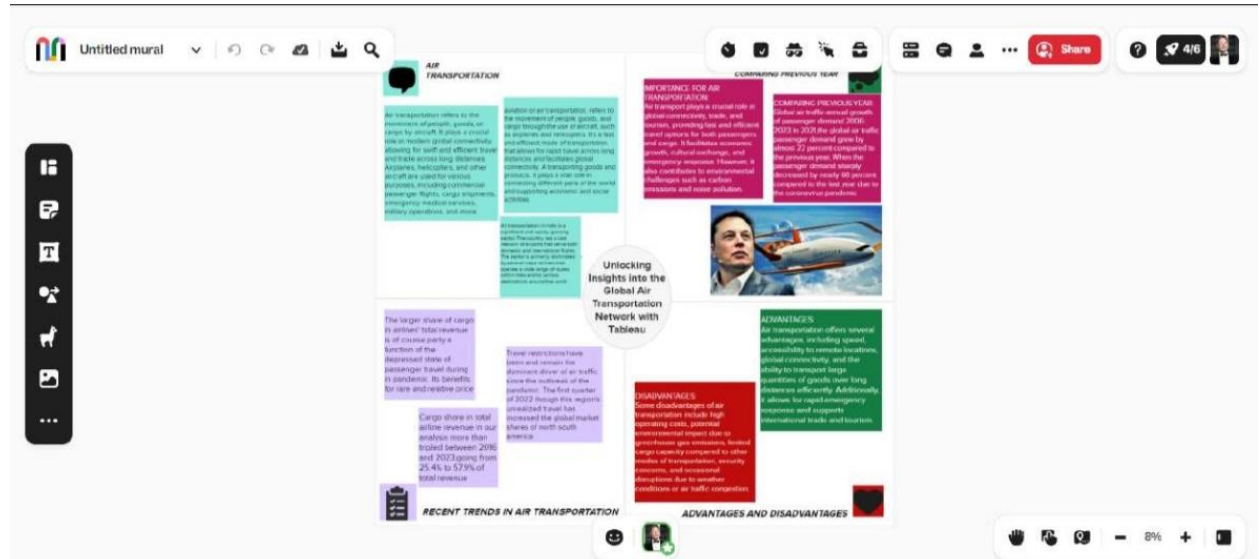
Untitled mural

Share

4/6

AIR TRANSPORTATION

Air transportation refers to the movement of people, goods, or cargo by aircraft. It plays a crucial role in modern global connectivity, allowing for swift and efficient travel and trade across long distances. Airplanes, helicopters, and other aircraft are used for various purposes, including commercial passenger flights, cargo shipments, emergency medical services, military operations, and more.

aviation or air transportation, refers to the movement of people, goods, and cargo through the use of aircraft, such as airplanes and helicopters. It's a fast and efficient mode of transportation that allows for rapid travel across long distances and facilitates global connectivity. It transporting goods and products. It plays a vital role in connecting different parts of the world and supporting economic and social activities.

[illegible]

COMPARING PREVIOUS YEAR

IMPORTANCE FOR AIR TRANSPORTATION
Air transport plays a crucial role in global connectivity, trade, and tourism, providing fast and efficient travel options for both passengers and cargo. It facilitates economic growth, cultural exchange, and emergency response. However, it also contributes to environmental challenges such as carbon emissions and noise pollution.

COMPARING PREVIOUS YEAR
Global air traffic annual growth of passenger demand 2006-2023 in 2021 the global air traffic passenger demand grew by almost 22 percent compared to the previous year. When the passenger demand steeply decreased by nearly 66 percent compared to the last year due to the coronavirus pandemic

Unlocking Insights into the Global Air Transportation Network with Tableau

The larger share of cargo in airlines' total revenue is of course partly a function of the depressed state of passenger travel during in pandemic. Its benefits for rare and relative price

Travel restrictions have been and remain the dominant driver of air traffic since the outbreak of the pandemic. The first quarter of 2022 though this region's unrealized travel has increased the global market shares of north south america

Cargo share in total airline revenue in our analysis more than tripled between 2016 and 2023 going from 25.4% to 57.9% of total revenue

ADVANTAGES
Air transportation offers several advantages, including speed, accessibility to remote locations, global connectivity, and the ability to transport large quantities of goods over long distances efficiently. Additionally, it allows for rapid emergency response and supports international trade and tourism.

DISADVANTAGES
Some disadvantages of air transportation include high operating costs, potential environmental impact due to greenhouse gas emissions, limited cargo capacity compared to other modes of transportation, security concerns, and occasional disruptions due to weather conditions or air traffic congestion.

RECENT TRENDS IN AIR TRANSPORTATION

ADVANTAGES AND DISADVANTAGES

8%